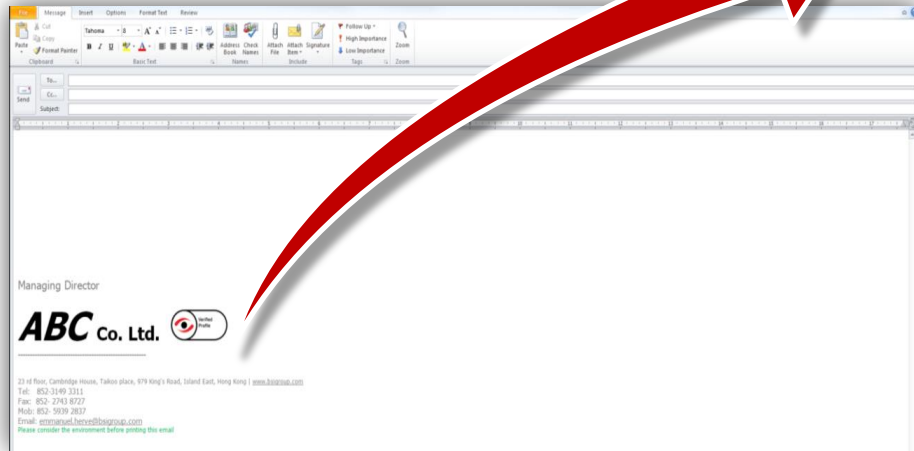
File Message Insert Options Format Text Review

Paste
Cut
Copy
Format Painter
Clipboard

Tahoma 8
B I U
Basic Text

Address Book
Check Names
Names

Attach File
Attach Item
Signature
Include

Follow Up
High Importance
Low Importance
Tags

Zoom
Zoom

Send
To...
Cc...
Subject:

Managing Director

ABC Co. Ltd.

Verified Profile

23 rd floor, Cambridge House, Taikoo place, 979 King's Road, Island East, Hong Kong | www.bsigroup.com
Tel: 852-3149 3311
Fax: 852- 2743 8727
Mob: 852- 5939 2837
Email: emmanuel.herve@bsigroup.com
Please consider the environment before printing this email